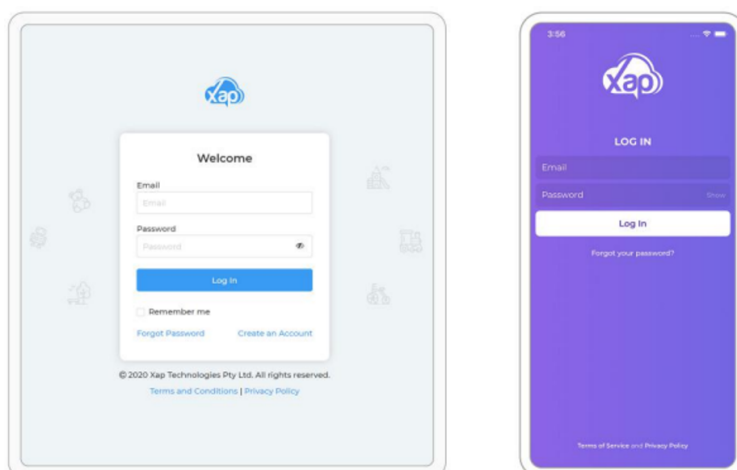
xap

Welcome

Email

Email

Password

Password

Log In

Remember me

Forgot Password

Create an Account

© 2020 Xap Technologies Pty Ltd. All rights reserved.

Terms and Conditions | Privacy Policy

3:56

xap

LOG IN

Email

Password

Show

Log In

Forgot your password?

Terms of Service and Privacy Policy